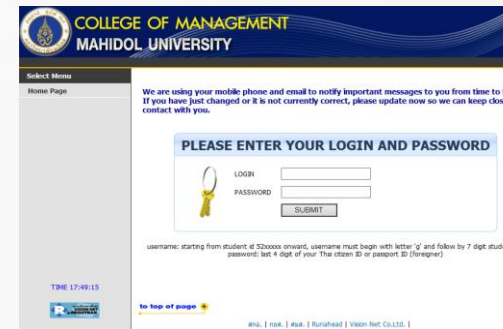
COLLEGE OF MANAGEMENT
MAHIDOL UNIVERSITY

Select Menu
Home Page

We are using your mobile phone and email to notify important messages to you from time to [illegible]
If you have just changed or it is not currently correct, please update now so we can keep clos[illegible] contact with you.

PLEASE ENTER YOUR LOGIN AND PASSWORD

LOGIN
PASSWORD
SUBMIT

username: starting from student id 52xxxxx onward, username must begin with letter 'g' and follow by 7 digit stud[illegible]
password: last 4 digit of your Thai citizen ID or passport ID (foreigner)

TIME 17:49:15

to top of page

สกอ. | กยศ. | สมศ. | Runahead | Vision Net Co.Ltd. |